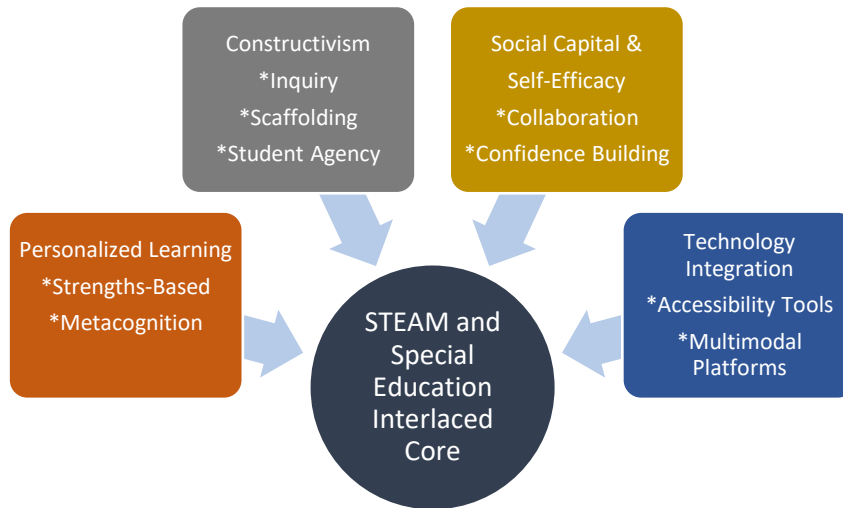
Constructivism
*Inquiry
*Scaffolding
*Student Agency

Social Capital & Self-Efficacy
*Collaboration
*Confidence Building

Personalized Learning
*Strengths-Based
*Metacognition

STEAM and Special Education Interlaced Core

Technology Integration
*Accessibility Tools
*Multimodal Platforms